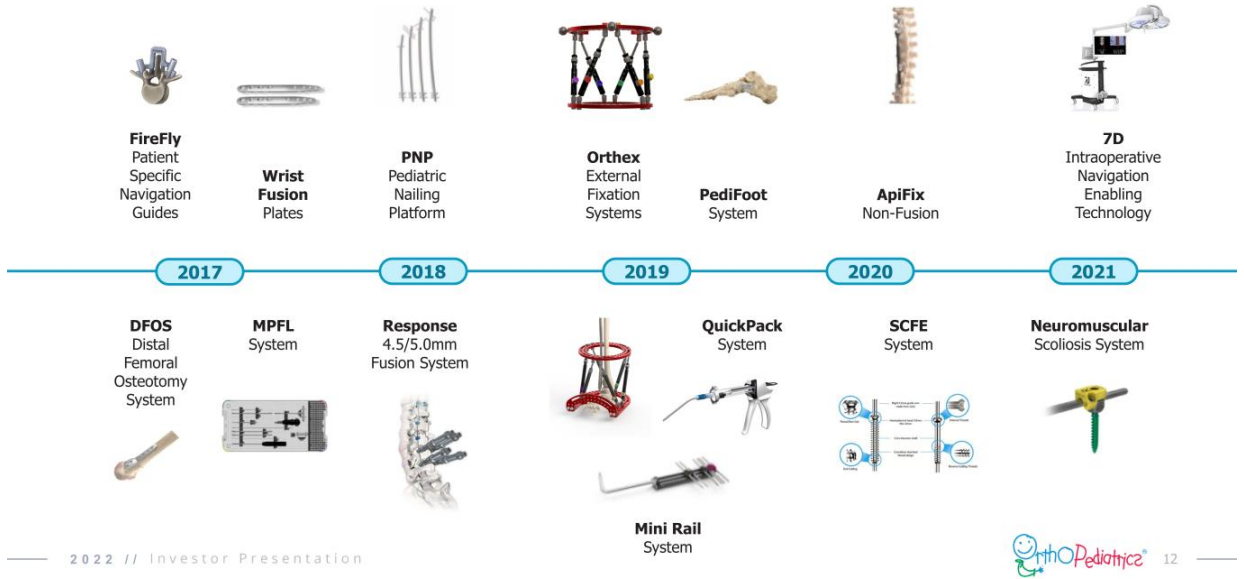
FireFly
Patient
Specific
Navigation
Guides

Wrist
Fusion
Plates

PNP
Pediatric
Nailing
Platform

Orthex
External
Fixation
Systems

PediFoot
System

ApiFix
Non-Fusion

7D
Intraoperative
Navigation
Enabling
Technology

2017

2018

2019

2020

2021

DFOS
Distal
Femoral
Osteotomy
System

MPFL
System

Response
4.5/5.0mm
Fusion System

QuickPack
System

SCFE
System

Neuromuscular
Scoliosis System

Mini Rail
System

2022 // Investor Presentation

OrthoPediatrics

12